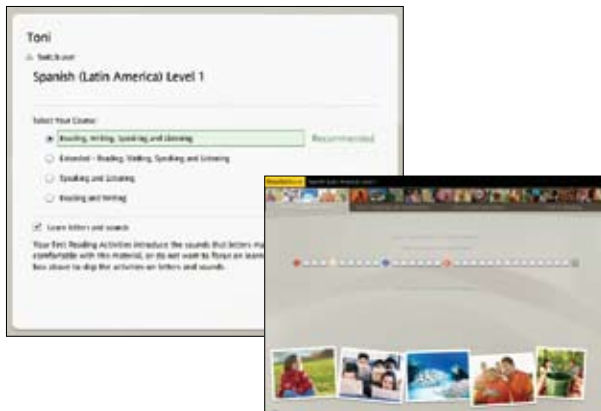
Toni

Switch user

Spanish (Latin America) Level 1

Select Your Course:

Reading, Writing, Speaking and Listening

Recommended

Extended - Reading, Writing, Speaking and Listening

Speaking and Listening

Reading and Writing

Learn letters and sounds

Your first Reading Activities introduce the sounds that letters ma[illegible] comfortable with this material, or do not want to focus on learn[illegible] box above to skip the activities on letters and sounds.

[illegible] Spanish (Latin America) Level 1